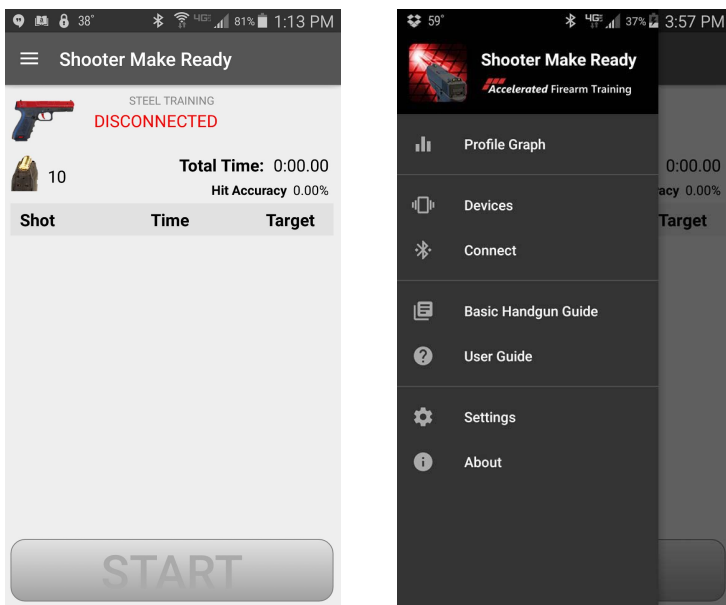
38° 4G 81% 1:13 PM

Shooter Make Ready

STEEL TRAINING
DISCONNECTED

10

Total Time: 0:00.00
Hit Accuracy 0.00%

| Shot | Time | Target |
|---|---|---|

START

59° 4G 37% 3:57 PM

Shooter Make Ready
Accelerated Firearm Training

Profile Graph

Devices

Connect

Basic Handgun Guide

User Guide

Settings

About

0:00.00
acy 0.00%
Target